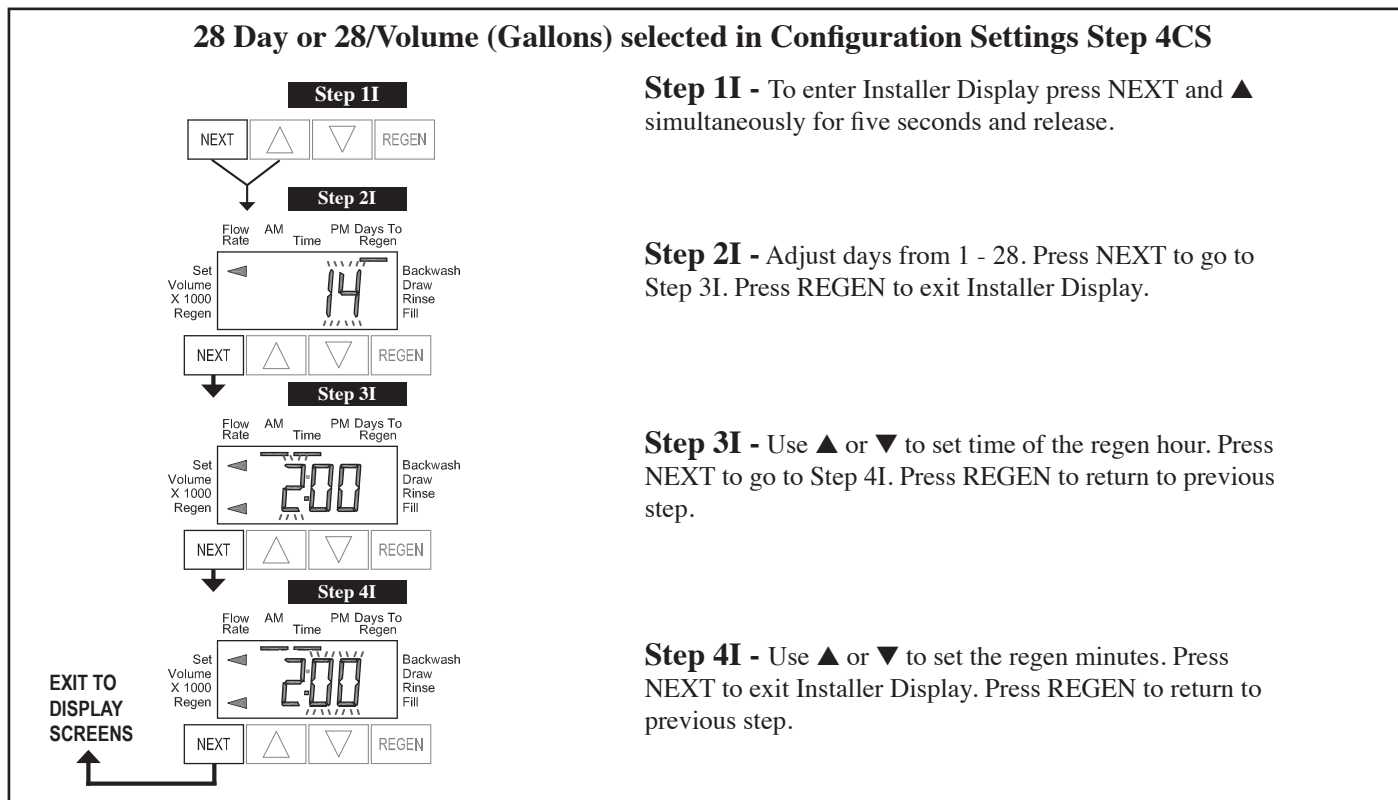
28 Day or 28/Volume (Gallons) selected in Configuration Settings Step 4CS

Step 1I

NEXT REGEN

Step 2I

Flow Rate AM Time PM Days To Regen

Set Volume X 1000 Regen

14

Backwash Draw Rinse Fill

NEXT REGEN

Step 3I

Flow Rate AM Time PM Days To Regen

Set Volume X 1000 Regen

2:00

Backwash Draw Rinse Fill

NEXT REGEN

Step 4I

Flow Rate AM Time PM Days To Regen

Set Volume X 1000 Regen

2:00

Backwash Draw Rinse Fill

EXIT TO DISPLAY SCREENS

NEXT REGEN

Step 1I - To enter Installer Display press NEXT and ▲ simultaneously for five seconds and release.

Step 2I - Adjust days from 1 - 28. Press NEXT to go to Step 3I. Press REGEN to exit Installer Display.

Step 3I - Use ▲ or ▼ to set time of the regen hour. Press NEXT to go to Step 4I. Press REGEN to return to previous step.

Step 4I - Use ▲ or ▼ to set the regen minutes. Press NEXT to exit Installer Display. Press REGEN to return to previous step.